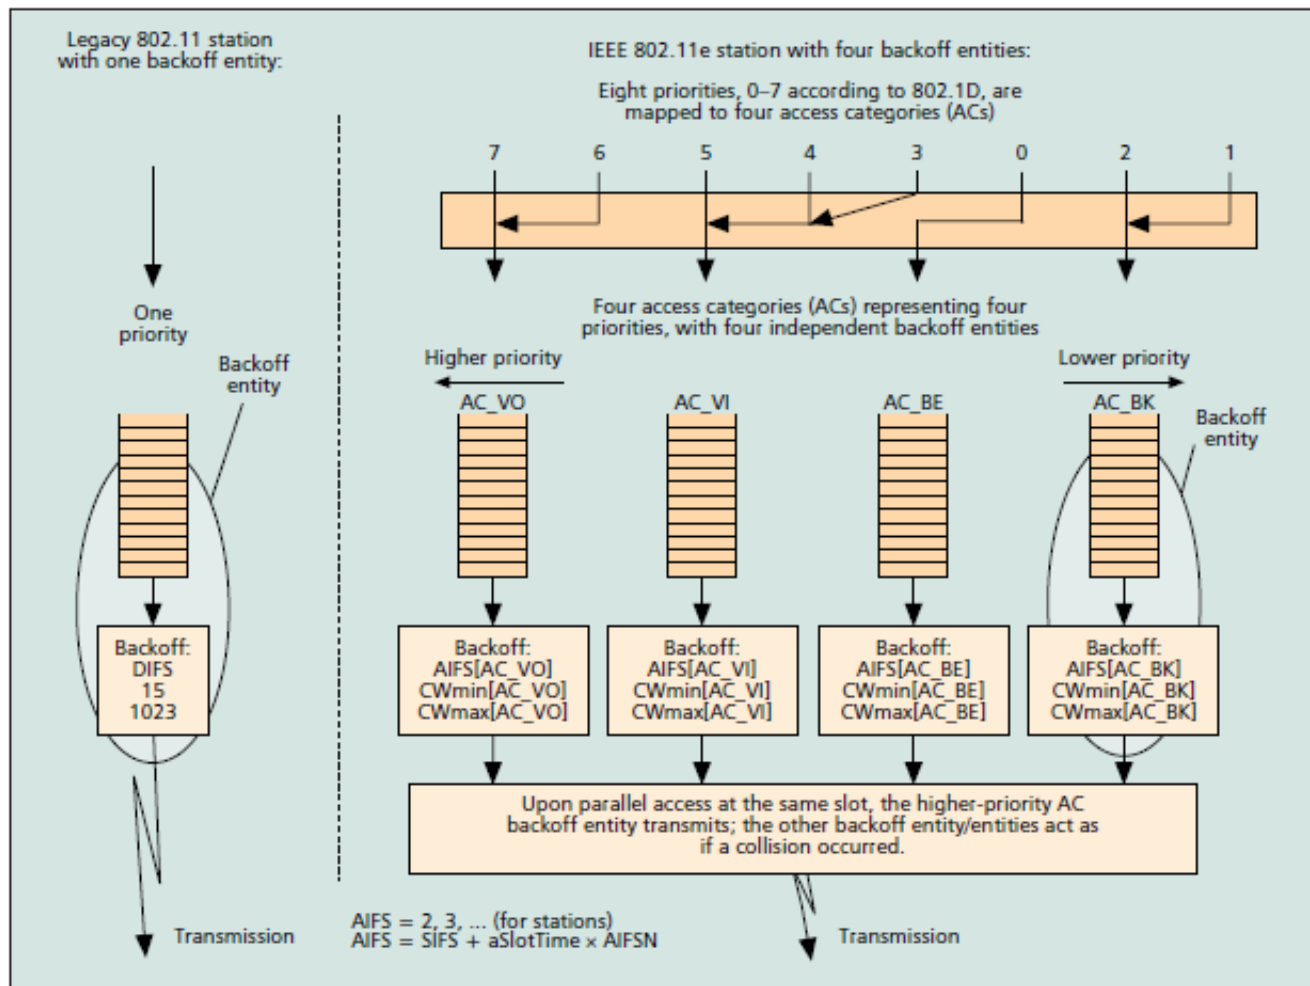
Legacy 802.11 station with one backoff entity:

One priority

Backoff entity

Backoff:
DIFS
15
1023

Transmission

IEEE 802.11e station with four backoff entities:

Eight priorities, 0–7 according to 802.1D, are mapped to four access categories (ACs)

7 6 5 4 3 0 2 1

Four access categories (ACs) representing four priorities, with four independent backoff entities

Higher priority

Lower priority

AC_VO

AC_VI

AC_BE

AC_BK

Backoff entity

Backoff:
AIFS[AC_VO]
CWmin[AC_VO]
CWmax[AC_VO]

Backoff:
AIFS[AC_VI]
CWmin[AC_VI]
CWmax[AC_VI]

Backoff:
AIFS[AC_BE]
CWmin[AC_BE]
CWmax[AC_BE]

Backoff:
AIFS[AC_BK]
CWmin[AC_BK]
CWmax[AC_BK]

Upon parallel access at the same slot, the higher-priority AC backoff entity transmits; the other backoff entity/entities act as if a collision occurred.

AIFS = 2, 3, ... (for stations)
AIFS = SIFS + aSlotTime × AIFSN

Transmission